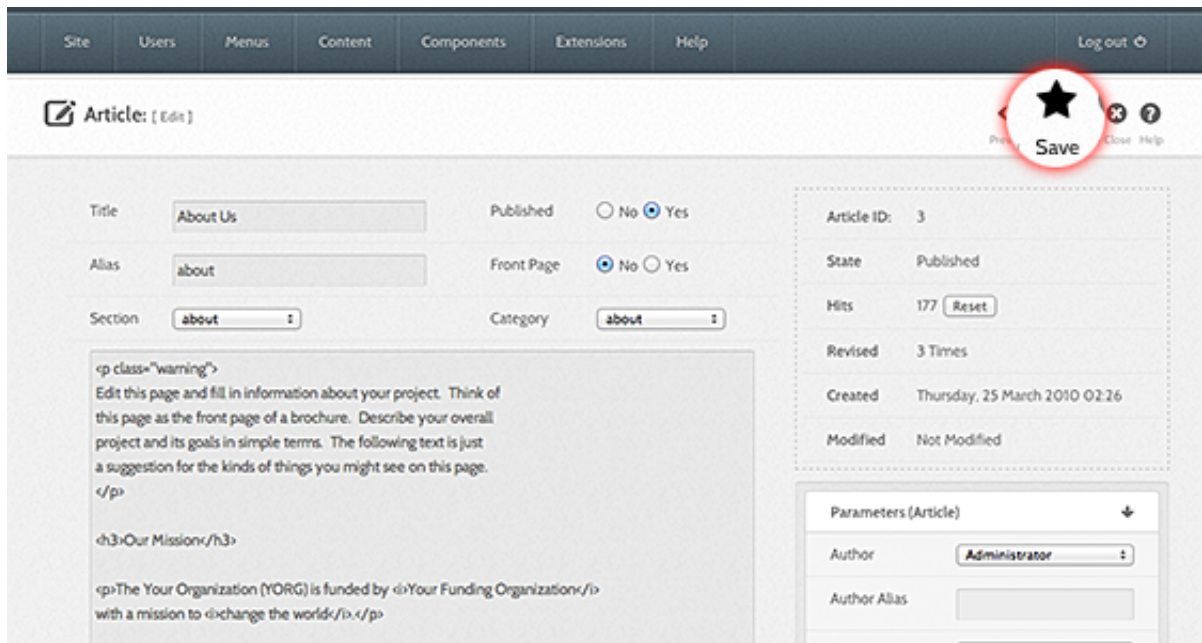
Site Users Menus Content Components Extensions Help Log out

Article: [ Edit ]

Prev Save Close Help

Title About Us

Alias about

Section about

Published No Yes

Front Page No Yes

Category about

<p class="warning">
Edit this page and fill in information about your project. Think of this page as the front page of a brochure. Describe your overall project and its goals in simple terms. The following text is just a suggestion for the kinds of things you might see on this page.
</p>

<h3>Our Mission</h3>

<p>The Your Organization (YORG) is funded by <i>Your Funding Organization</i> with a mission to <i>change the world</i>.</p>

Article ID: 3

State Published

Hits 177 Reset

Revised 3 Times

Created Thursday, 25 March 2010 02:26

Modified Not Modified

Parameters (Article)

Author Administrator

Author Alias